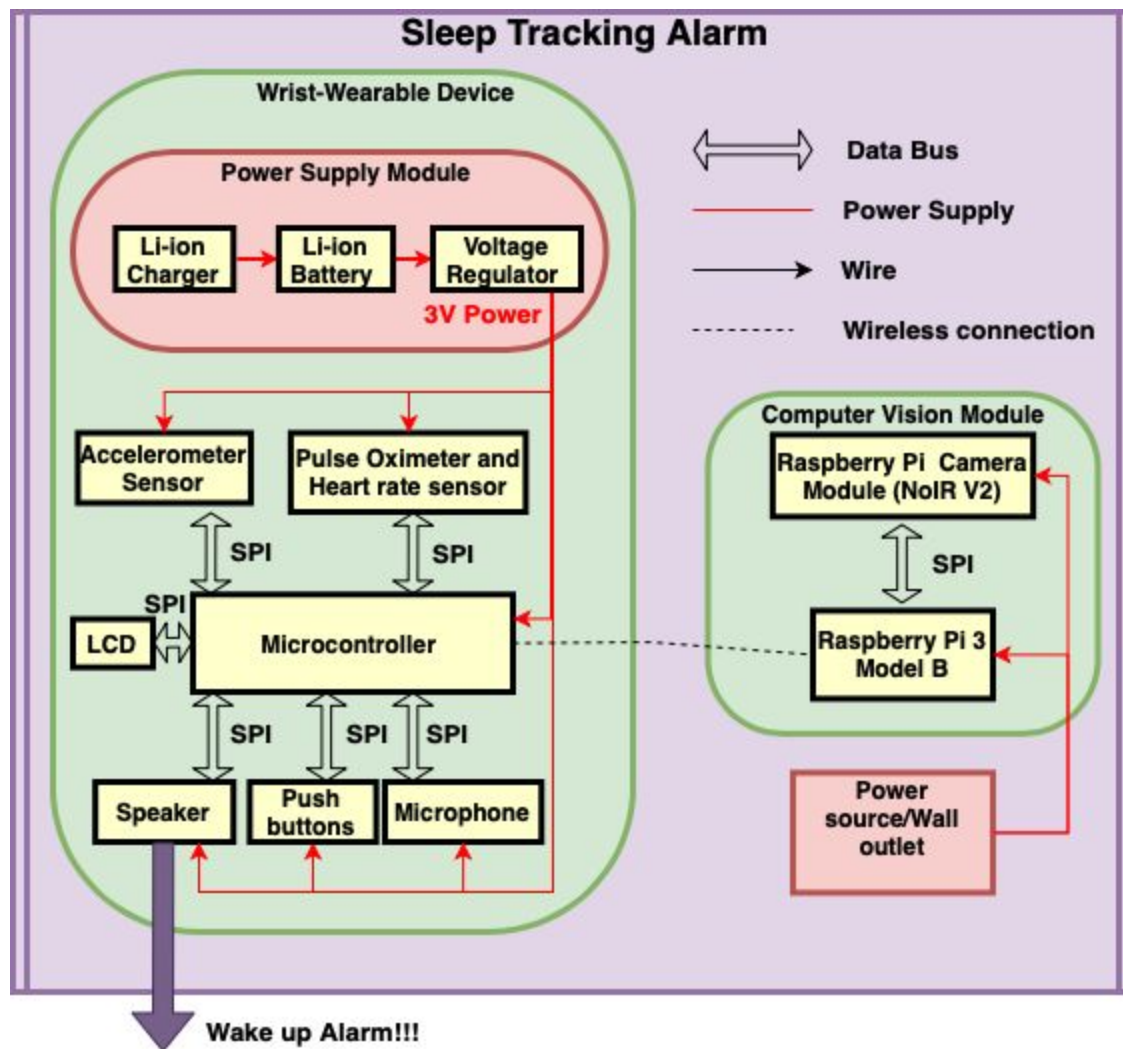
Sleep Tracking Alarm

Wrist-Wearable Device

Power Supply Module

Li-ion Charger

Li-ion Battery

Voltage Regulator

3V Power

Data Bus

Power Supply

Wire

Wireless connection

Accelerometer Sensor

Pulse Oximeter and Heart rate sensor

SPI

SPI

SPI

LCD

Microcontroller

SPI

SPI

SPI

Speaker

Push buttons

Microphone

Computer Vision Module

Raspberry Pi Camera Module (NoIR V2)

SPI

Raspberry Pi 3 Model B

Power source/Wall outlet

Wake up Alarm!!!